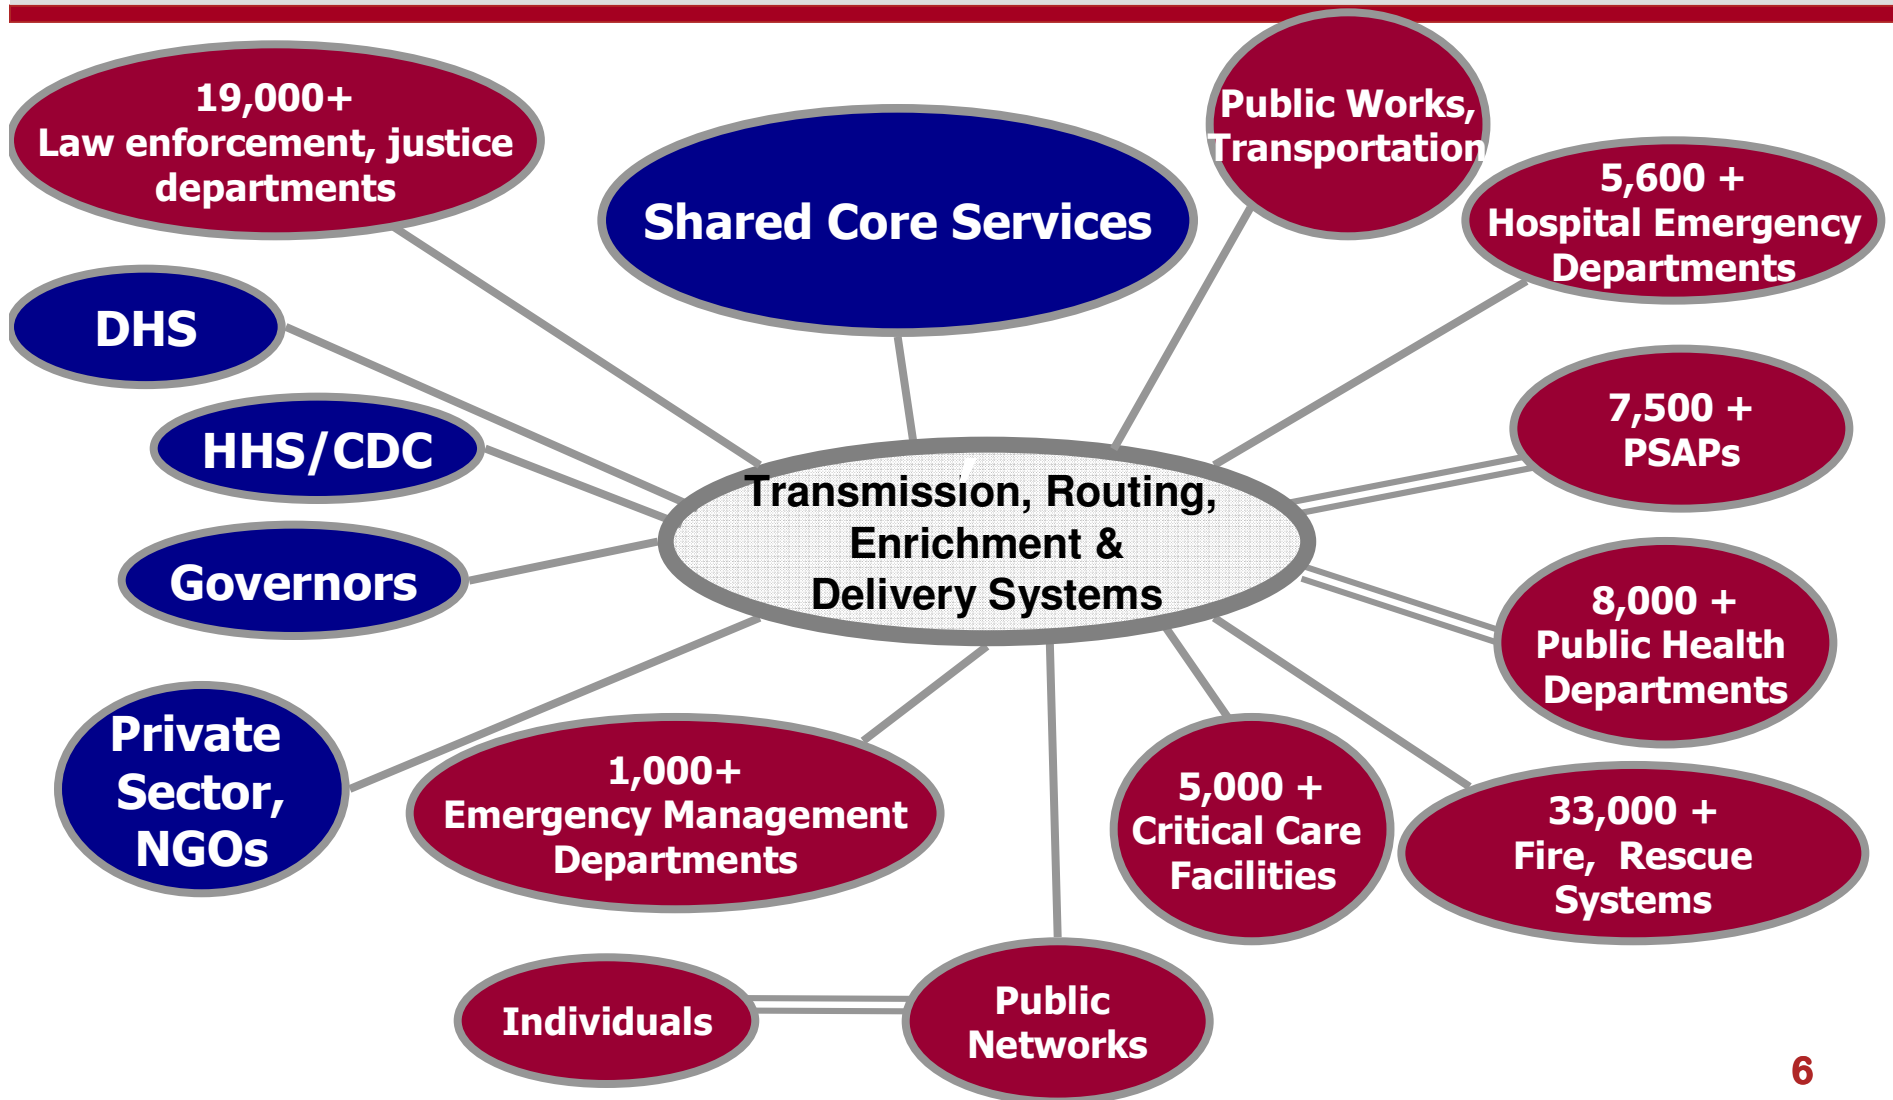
19,000+
Law enforcement, justice departments

Shared Core Services

Public Works, Transportation

5,600 +
Hospital Emergency Departments

DHS

HHS/CDC

Governors

Transmission, Routing, Enrichment & Delivery Systems

7,500 +
PSAPs

8,000 +
Public Health Departments

Private Sector, NGOs

1,000+
Emergency Management Departments

5,000 +
Critical Care Facilities

33,000 +
Fire, Rescue Systems

Individuals

Public Networks

6